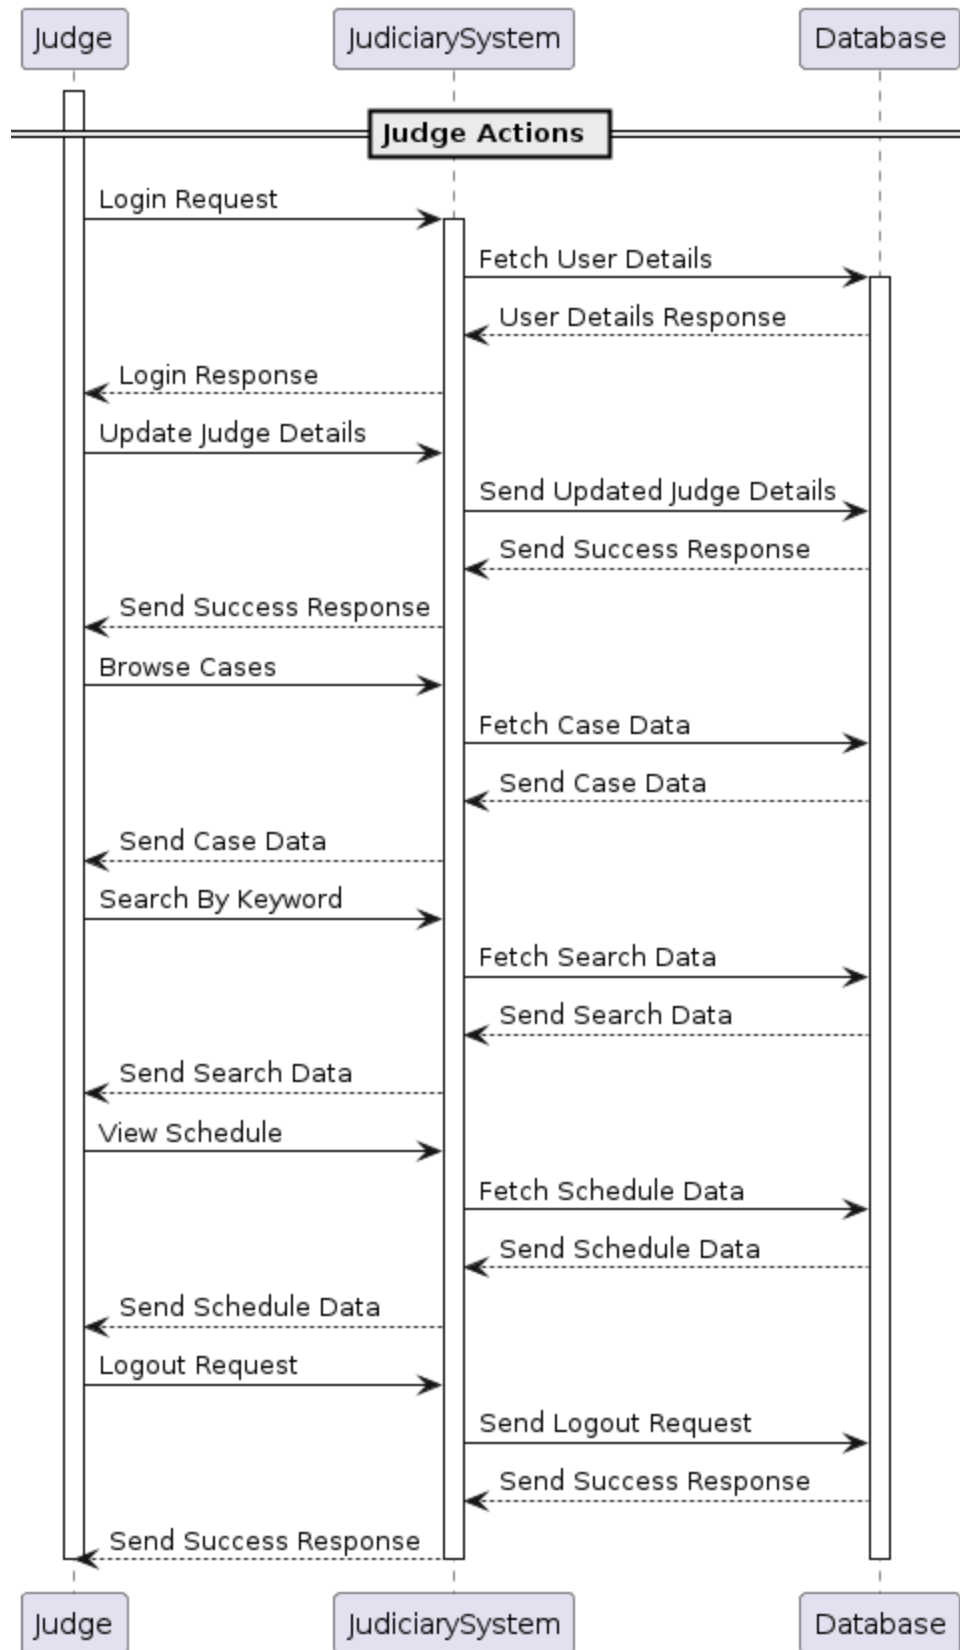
Judge
JudiciarySystem
Database

Judge Actions

Login Request
Fetch User Details
User Details Response
Login Response
Update Judge Details
Send Updated Judge Details
Send Success Response
Send Success Response
Browse Cases
Fetch Case Data
Send Case Data
Send Case Data
Search By Keyword
Fetch Search Data
Send Search Data
Send Search Data
View Schedule
Fetch Schedule Data
Send Schedule Data
Send Schedule Data
Logout Request
Send Logout Request
Send Success Response
Send Success Response

Judge
JudiciarySystem
Database